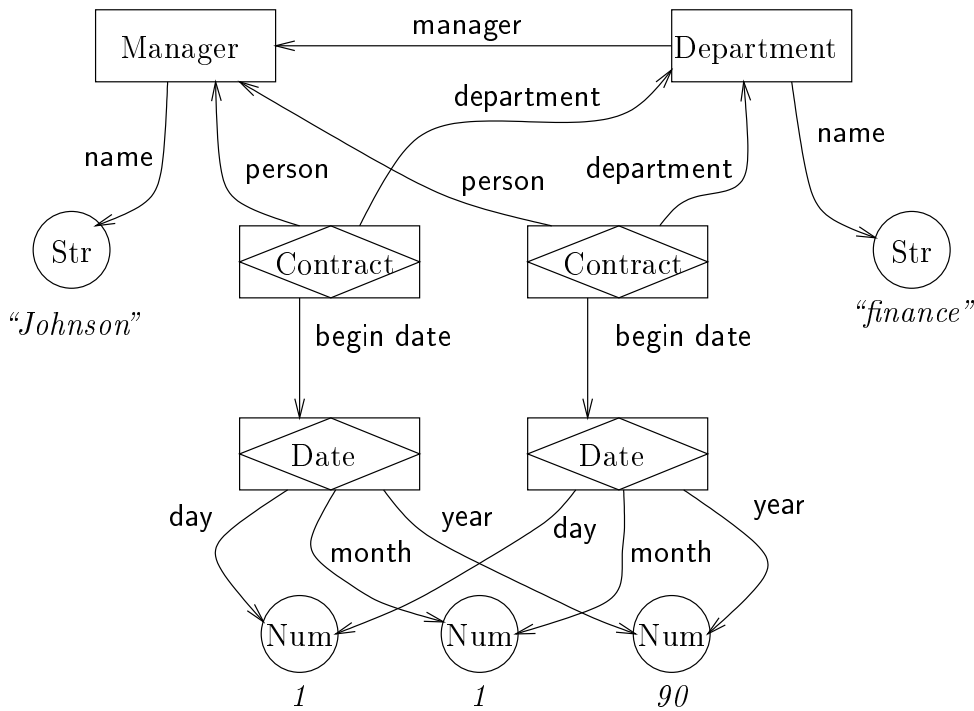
manager

Manager

Department

department

name

name

person

person

department

Str

Contract

Contract

Str

"Johnson"

"finance"

begin date

begin date

Date

Date

day

year

day

year

month

month

Num

Num

Num

1

1

90